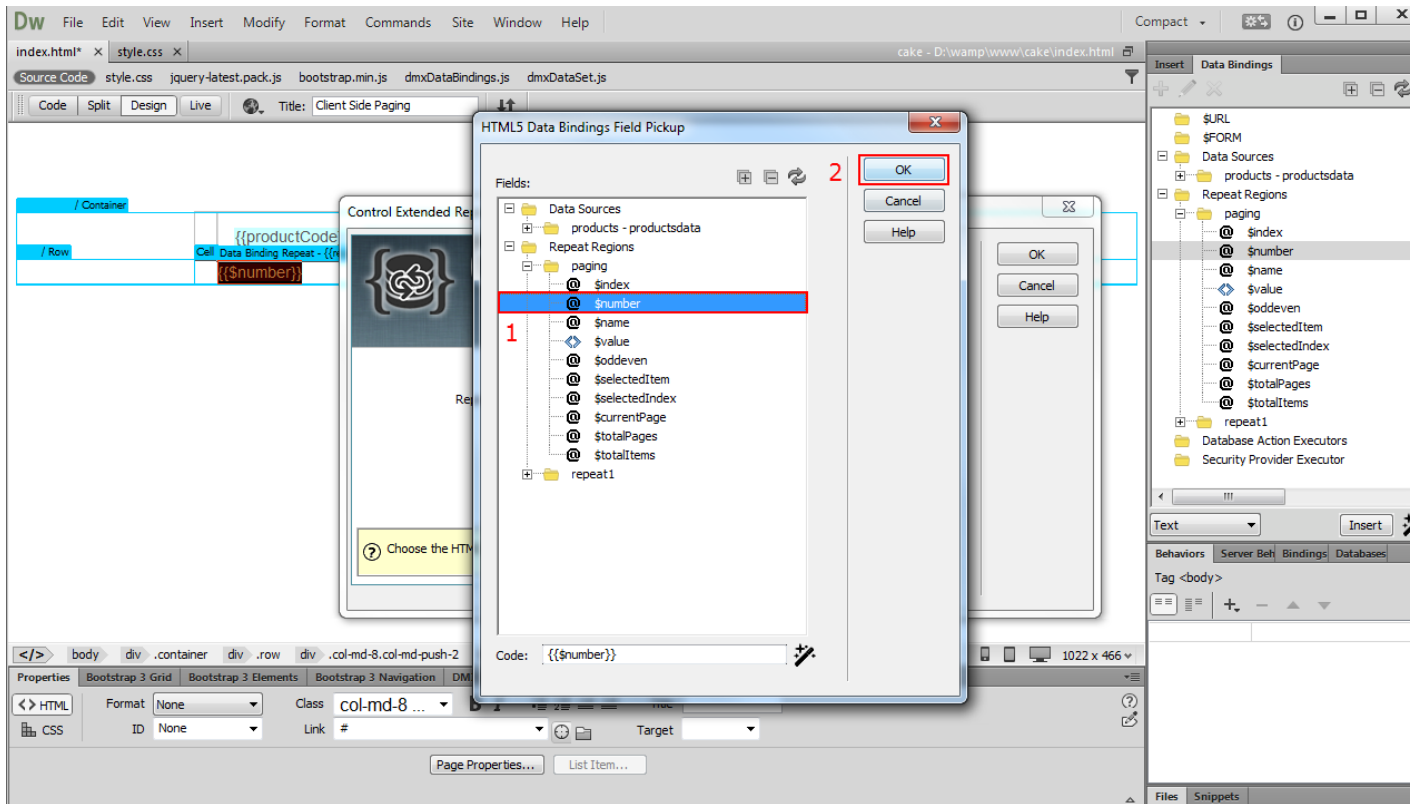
Dw File Edit View Insert Modify Format Commands Site Window Help

Compact

index.html* × style.css ×

cake - D:\wamp\www\cake\index.html

Source Code style.css jquery-latest.pack.js bootstrap.min.js dmxDataBindings.js dmxDataSet.js

Code Split Design Live Title: Client Side Paging

/ Container

{{productCode

/ Row

Cell Data Binding Repeat - {{

{{$number}}

Control Extended Re

Re

Choose the HTM

OK

Cancel

Help

HTML5 Data Bindings Field Pickup

Fields:

Data Sources
products - productsdata
Repeat Regions
paging
$index
$number
$name
$value
$oddeven
$selectedItem
$selectedIndex
$currentPage
$totalPages
$totalItems
repeat1

1

2

OK

Cancel

Help

Code: {{$number}}

Insert Data Bindings

$URL
$FORM
Data Sources
products - productsdata
Repeat Regions
paging
$index
$number
$name
$value
$oddeven
$selectedItem
$selectedIndex
$currentPage
$totalPages
$totalItems
repeat1
Database Action Executors
Security Provider Executor

Text Insert

Behaviors Server Beh Bindings Databases

Tag <body>

body div .container div .row div .col-md-8.col-md-push-2

1022 x 466

Properties Bootstrap 3 Grid Bootstrap 3 Elements Bootstrap 3 Navigation DM

HTML Format None Class col-md-8 ...

CSS ID None Link # Target

Page Properties... List Item...

Files Snippets